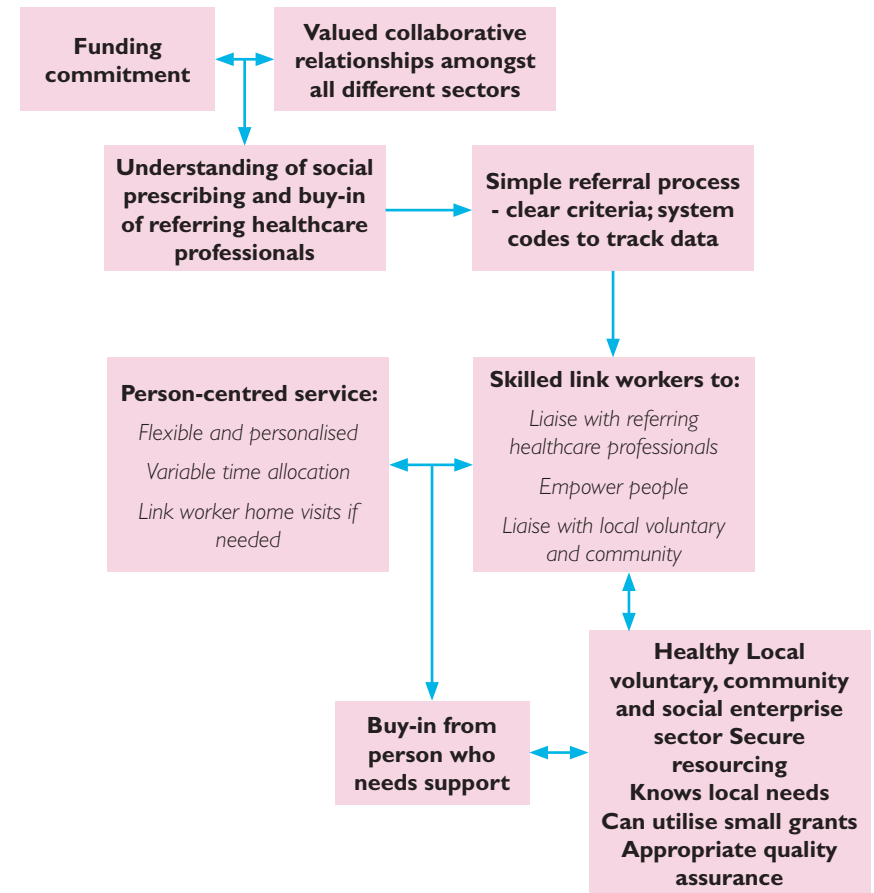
Funding commitment

Valued collaborative relationships amongst all different sectors

Understanding of social prescribing and buy-in of referring healthcare professionals

Simple referral process - clear criteria; system codes to track data

Person-centred service:

Flexible and personalised

Variable time allocation

Link worker home visits if needed

Skilled link workers to:

Liaise with referring healthcare professionals

Empower people

Liaise with local voluntary and community

Buy-in from person who needs support

Healthy Local voluntary, community and social enterprise sector Secure resourcing
Knows local needs
Can utilise small grants
Appropriate quality assurance